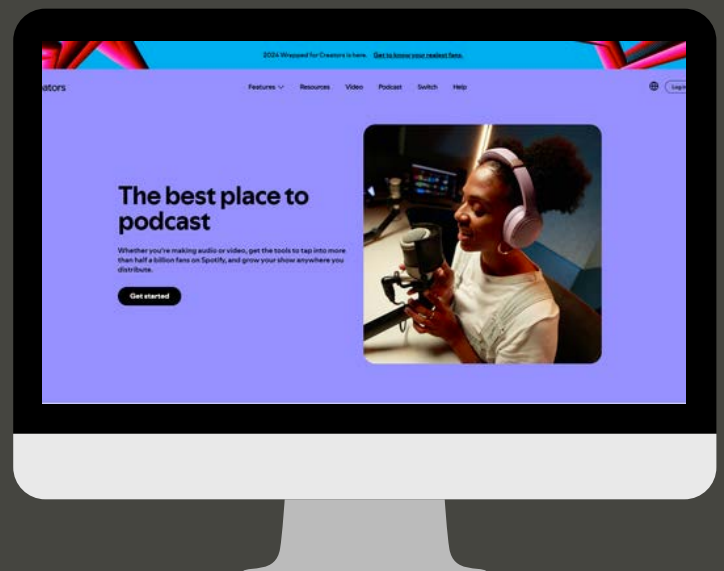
2024 Wrapped for Creators is here. Get to know your realest fans.

ators

Features Resources Video Podcast Switch Help

Log in

The best place to podcast

Whether you're making audio or video, get the tools to tap into more than half a billion fans on Spotify, and grow your show anywhere you distribute.

Get started